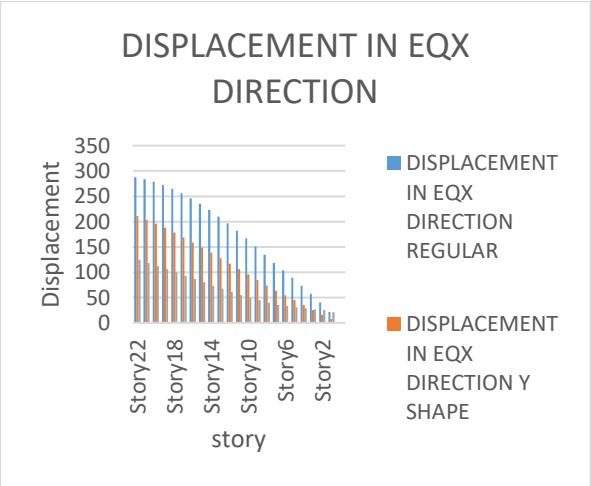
DISPLACEMENT IN EQX DIRECTION

350
300
250
200
150
100
50
0

Displacement

Story22
Story18
Story14
Story10
Story6
Story2

story

DISPLACEMENT IN EQX DIRECTION REGULAR

DISPLACEMENT IN EQX DIRECTION Y SHAPE